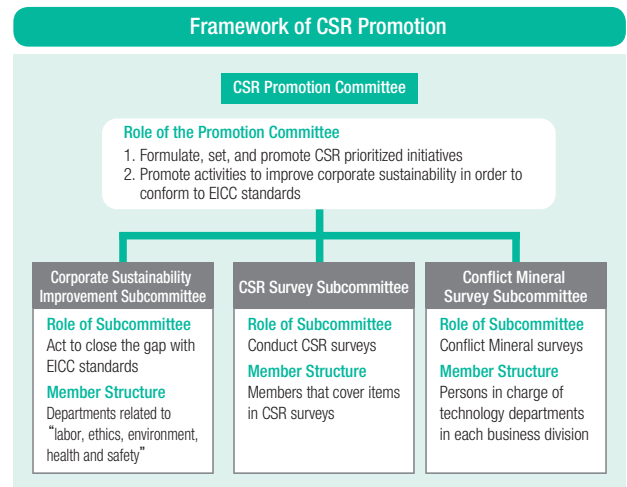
Framework of CSR Promotion

CSR Promotion Committee

Role of the Promotion Committee
1. Formulate, set, and promote CSR prioritized initiatives
2. Promote activities to improve corporate sustainability in order to conform to EICC standards

Corporate Sustainability Improvement Subcommittee

Role of Subcommittee
Act to close the gap with EICC standards

Member Structure
Departments related to "labor, ethics, environment, health and safety"

CSR Survey Subcommittee

Role of Subcommittee
Conduct CSR surveys

Member Structure
Members that cover items in CSR surveys

Conflict Mineral Survey Subcommittee

Role of Subcommittee
Conflict Mineral surveys

Member Structure
Persons in charge of technology departments in each business division